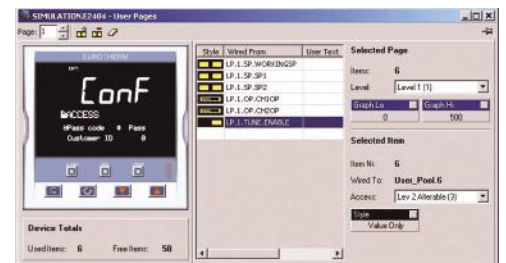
SIMULATION.E2404 - User Pages

Page: 1

EUROTHERM

ConF

ACCESS
Pass code = Pass
Customer ID 0

Device Totals

Used Items: 6 Free Items: 58

| Style | Wired From | User Text |
|---|---|---|
| | LP.1.SP.WORKINGSP | |
| | LP.1.SP.SP1 | |
| | LP.1.SP.SP2 | |
| | LP.1.OP.CH1OP | |
| | LP.1.OP.CH2OP | |
| | LP.1.TUNE.ENABLE | |

Selected Page

Items: 6

Level: Level 1 (1)

Graph Lo | Graph Hi
0 | 500

Selected Item

Item Nr: 6

Wired To: User_Pool.6

Access: Lev 2 Alterable (3)

Style
Value Only